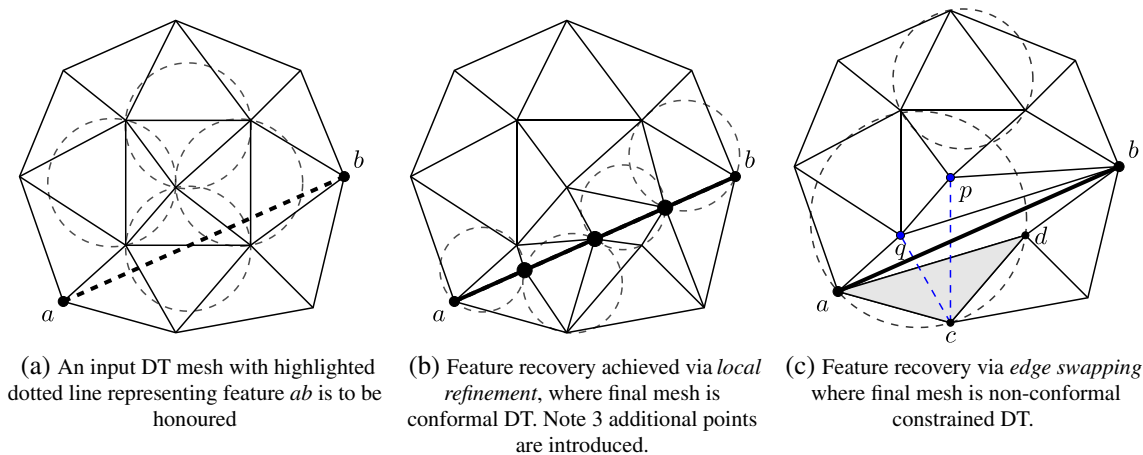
$a$ $b$

(a) An input DT mesh with highlighted dotted line representing feature *ab* is to be honoured

$a$ $b$

(b) Feature recovery achieved via *local refinement*, where final mesh is conformal DT. Note 3 additional points are introduced.

$b$ $p$ $q$ $d$ $a$ $c$

(c) Feature recovery via *edge swapping* where final mesh is non-conformal constrained DT.